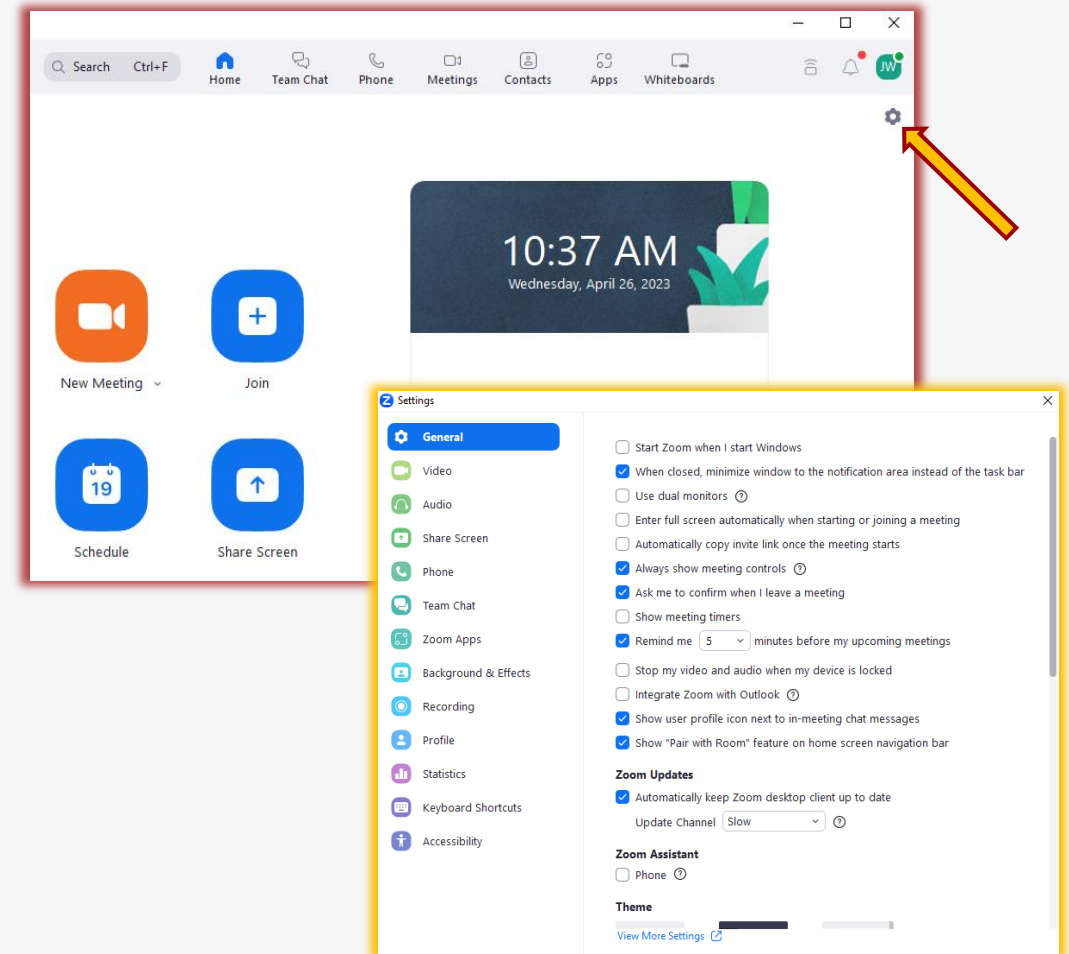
Search Ctrl+F

Home

Team Chat

Phone

Meetings

Contacts

Apps

Whiteboards

JW

10:37 AM

Wednesday, April 26, 2023

New Meeting

Join

19

Schedule

Share Screen

Settings

General

Video

Audio

Share Screen

Phone

Team Chat

Zoom Apps

Background & Effects

Recording

Profile

Statistics

Keyboard Shortcuts

Accessibility

Start Zoom when I start Windows

When closed, minimize window to the notification area instead of the task bar

Use dual monitors

Enter full screen automatically when starting or joining a meeting

Automatically copy invite link once the meeting starts

Always show meeting controls

Ask me to confirm when I leave a meeting

Show meeting timers

Remind me 5 minutes before my upcoming meetings

Stop my video and audio when my device is locked

Integrate Zoom with Outlook

Show user profile icon next to in-meeting chat messages

Show "Pair with Room" feature on home screen navigation bar

Zoom Updates

Automatically keep Zoom desktop client up to date

Update Channel Slow

Zoom Assistant

Phone

Theme

View More Settings